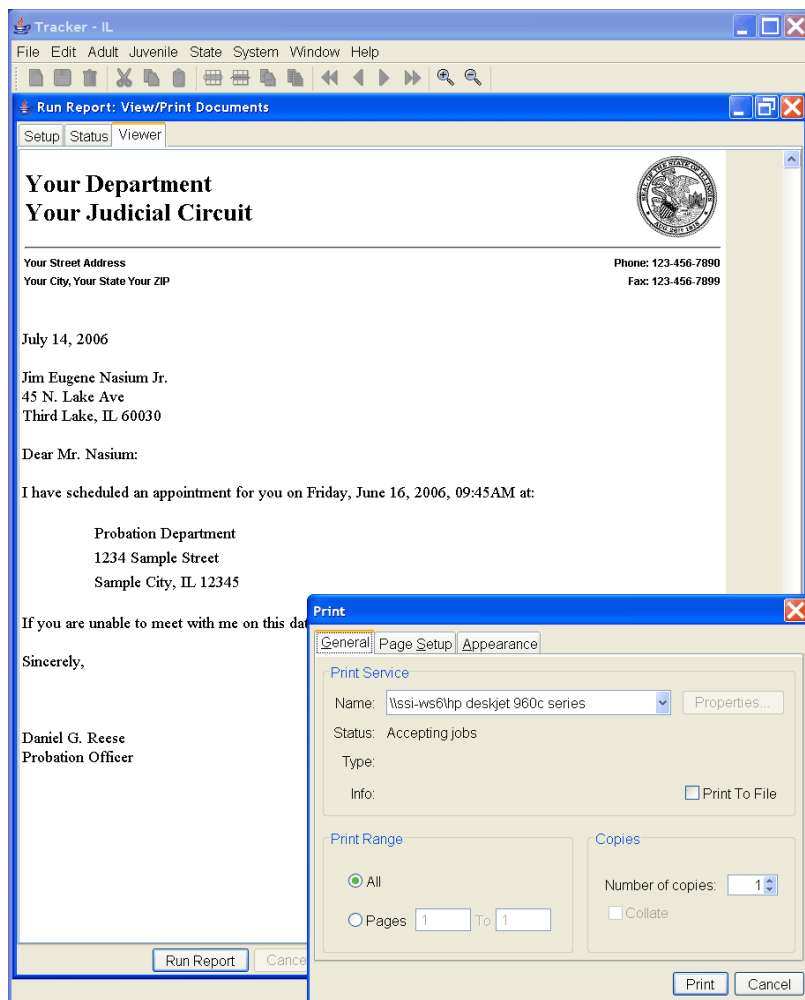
Tracker - IL

File Edit Adult Juvenile State System Window Help

Run Report: View/Print Documents

Setup Status Viewer

Your Department
Your Judicial Circuit

Your Street Address
Your City, Your State Your ZIP

Phone: 123-456-7890
Fax: 123-456-7899

July 14, 2006

Jim Eugene Nasium Jr.
45 N. Lake Ave
Third Lake, IL 60030

Dear Mr. Nasium:

I have scheduled an appointment for you on Friday, June 16, 2006, 09:45AM at:

Probation Department
1234 Sample Street
Sample City, IL 12345

If you are unable to meet with me on this dat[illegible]

Sincerely,

Daniel G. Reese
Probation Officer

Run Report Cance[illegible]

Print

General Page Setup Appearance

Print Service

Name: \\ssi-ws6\hp deskjet 960c series
Properties...

Status: Accepting jobs

Type:

Info:

Print To File

Print Range

All

Pages 1 To 1

Copies

Number of copies: 1

Collate

Print Cancel